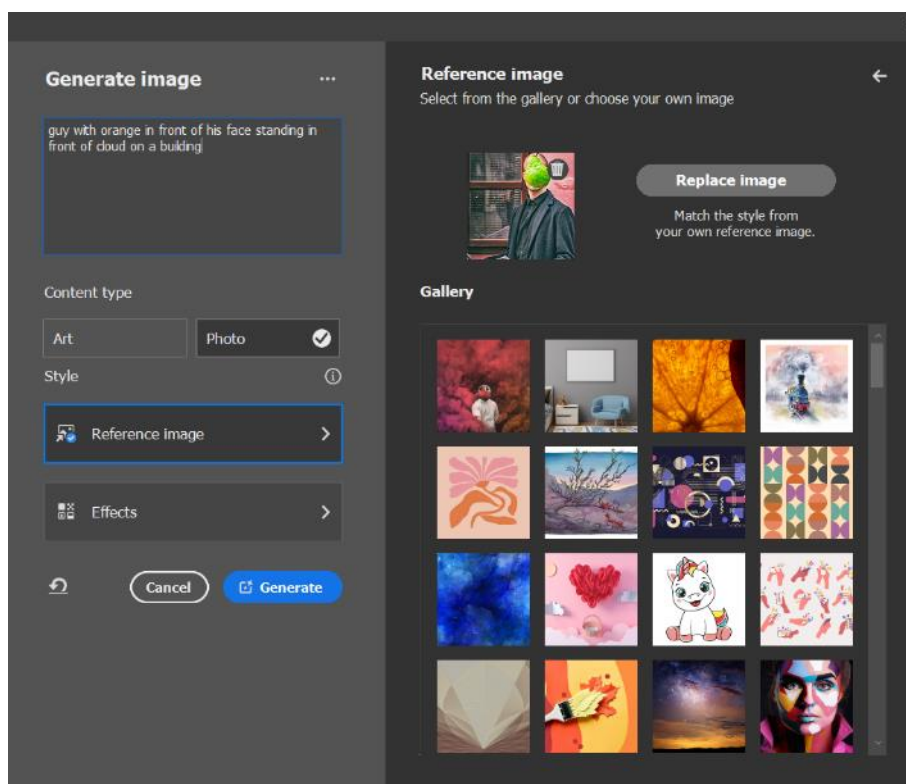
Generate image

guy with orange in front of his face standing in front of cloud on a building

Content type

Art

Photo

Style

Reference image

Effects

Cancel

Generate

Reference image

Select from the gallery or choose your own image

Replace image

Match the style from your own reference image.

Gallery